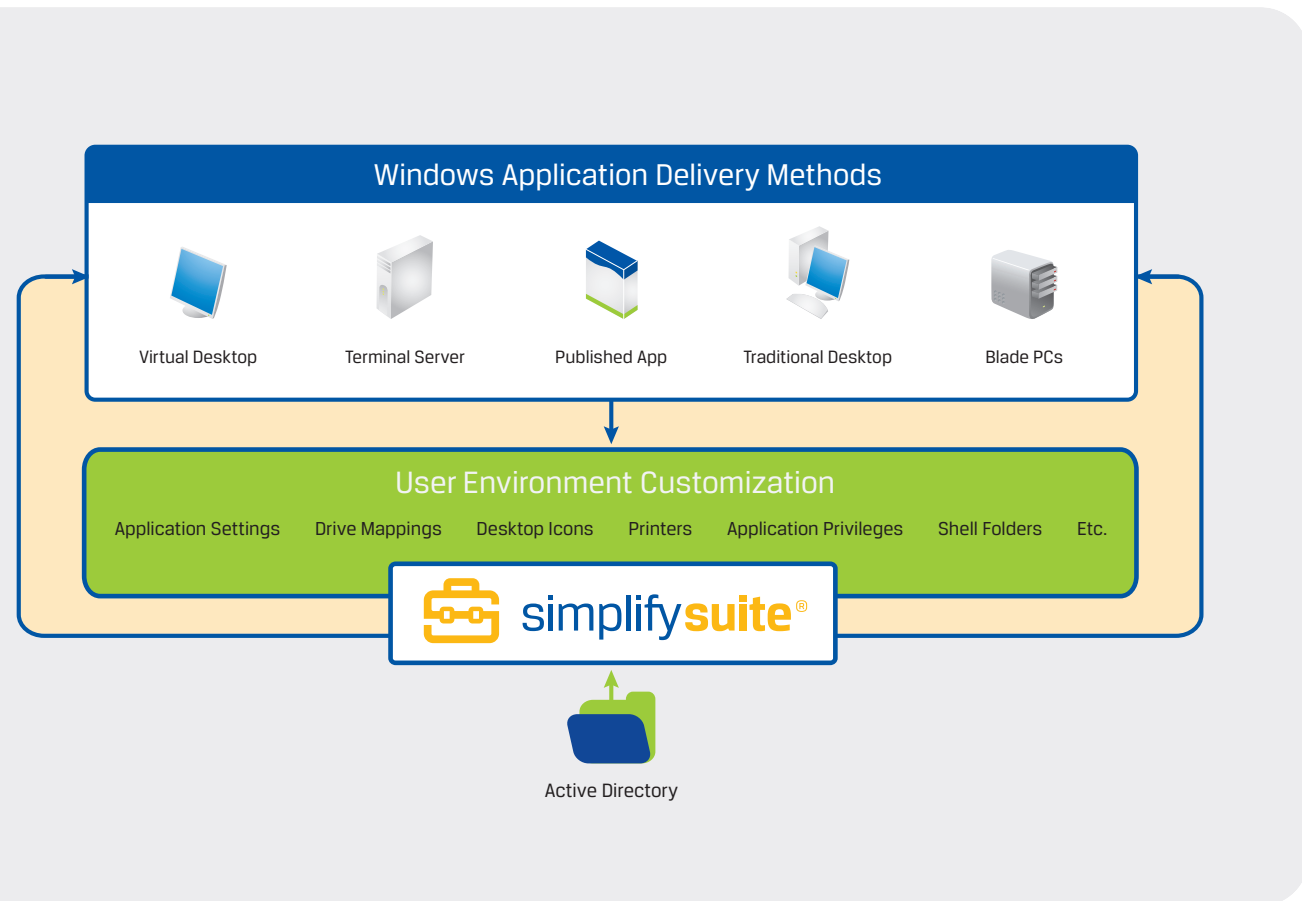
Windows Application Delivery Methods

Virtual Desktop

Terminal Server

Published App

Traditional Desktop

Blade PCs

User Environment Customization

Application Settings Drive Mappings Desktop Icons Printers Application Privileges Shell Folders Etc.

simplifysuite®

Active Directory